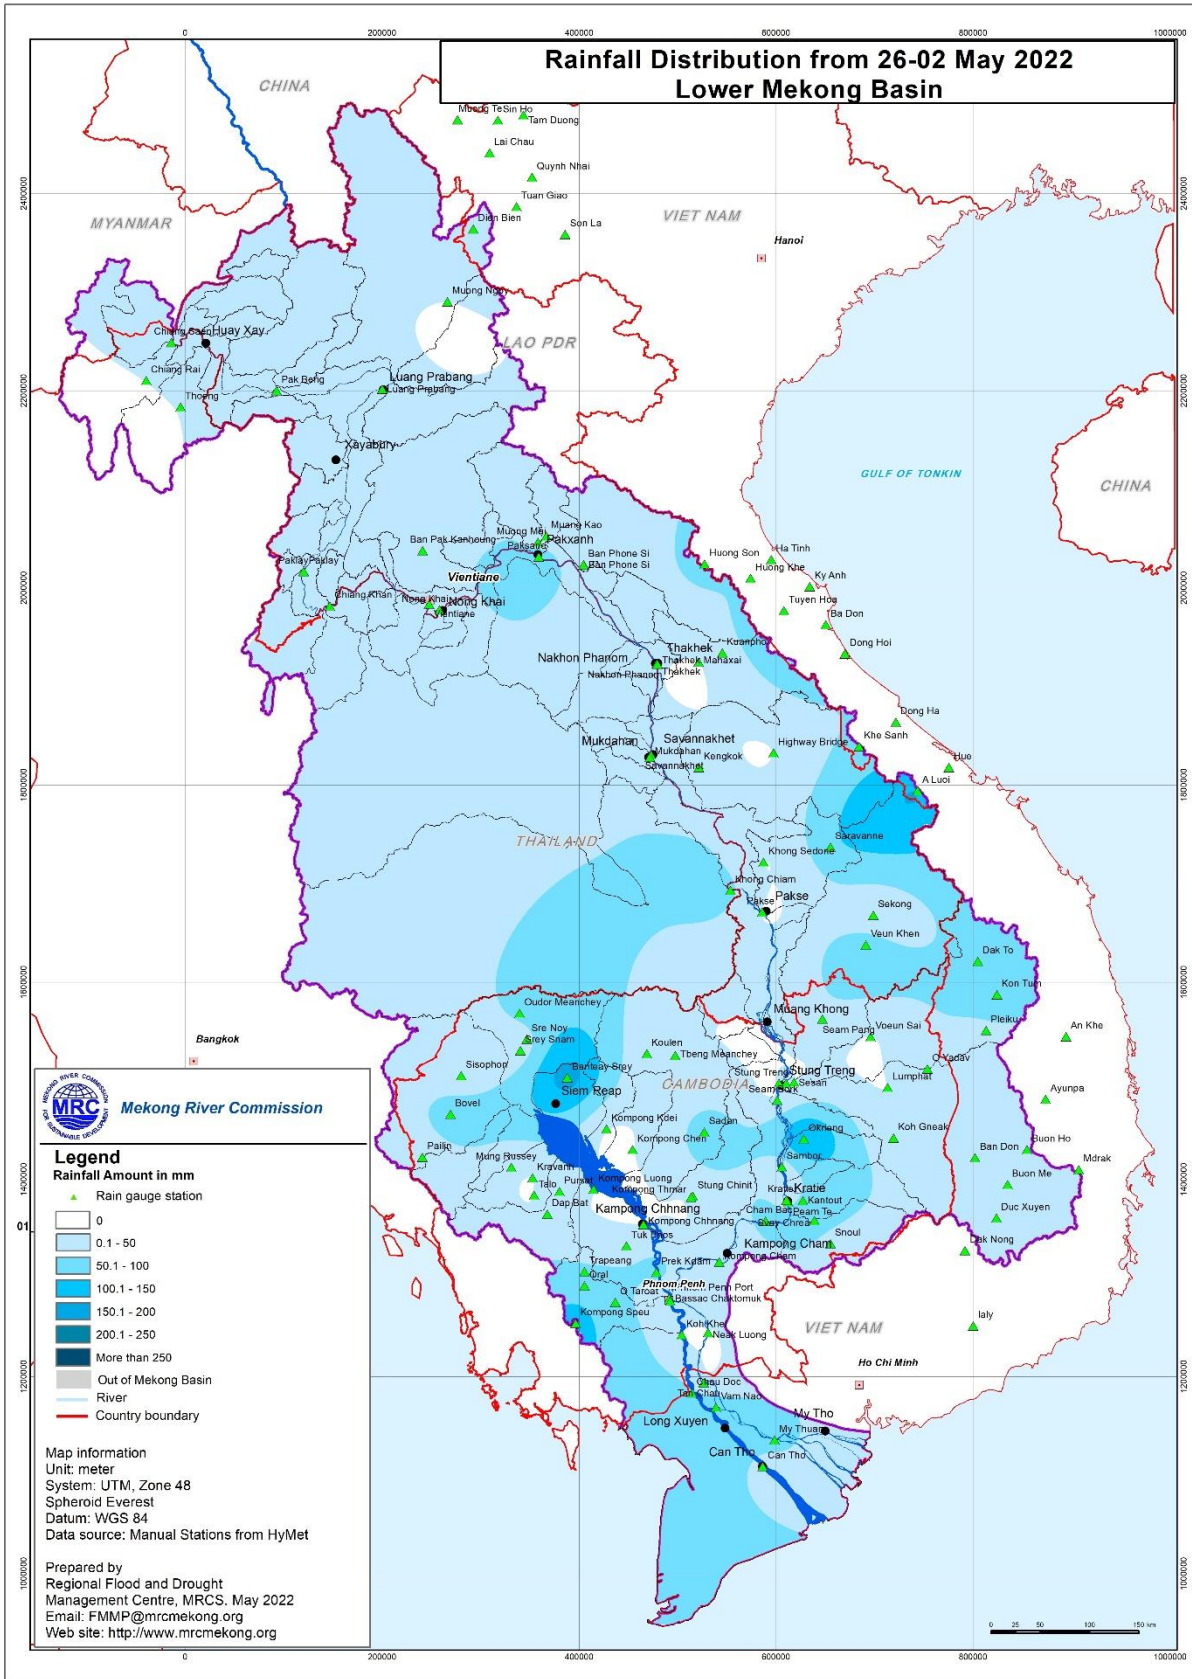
Rainfall Distribution from 26-02 May 2022
Lower Mekong Basin

0 200000 400000 600000 800000 1000000

CHINA
MYANMAR
VIET NAM
LAO PDR
GULF OF TONKIN
CHINA
THAILAND
CAMBODIA
VIET NAM

Muong Te Sin Ho
Tam Duong
Lai Chau
Quynh Nhai
Tuan Giao
Dien Bien
Son La
Hanoi
Muong Ngoi
Chiang Saen Huay Xay
Chiang Rai
Pak Beng
Luang Prabang
Luang Prabang
Thoeng
Xayabury
Ban Pak Kanhoung
Muong Mai
Muang Kao
Paksane
Pakxanh
Ban Phone Si
Ban Phone Si
Huong Son
Ha Tinh
Huong Khe
Ky Anh
Tuyen Hoa
Ba Don
Dong Hoi
Paklay Paklay
Vientiane
Chiang Khan
Nong Khai
Nong Khai
Vientiane
Kuanpho
Thakhek
Thakhek Mahaxai
Thakhek
Nakhon Phanom
Nakhon Phanom
Dong Ha
Khe Sanh
Savannakhet
Mukdahan
Mukdahan
Kengkok
Savannakhet
Highway Bridge
Hue
A Luoi
Saravanne
Khong Sedone
Khong Chiam
Pakse
Pakse
Sekong
Veun Khen
Dak To
Kon Tum
Muang Khong
Seam Pang
Voeun Sai
Pleiku
An Khe
Oudor Meanchey
Sre Noy
Srey Snam
Koulen
Tbeng Meanchey
Stung Treng
Stung Treng
Sesan
O Yadav
Lumphat
Ayunpa
Sisophon
Banteay Srey
Siem Reap
Seam Bok
Bovel
Kompong Kdei
Sadan
Koh Gneak
Kompong Chen
Oknong
Pailin
Mung Russey
Sambor
Ban Don
Buon Ho
Mdrak
Buon Me
Kravanh
Talo
Pursat
Kompong Luong
Kompong Thmar
Stung Chinit
Kratie Kratie
Kantout
Dap Bat
Kampong Chhnang
Kompong Chhnang
Cham Bai Peam Te
Svay Chrea
Duc Xuyen
Snoul
Tuk Phos
Kampong Cham
Kompong Cham
Dak Nong
Trapeang
Oral
Prek Kdam
Phnom Penh
Penh Port
O Taroat
Bassac Chaktomuk
Kompong Speu
Ialy
Koh Khel
Neak Luong
Ho Chi Minh
Chau Doc
Tan Chau
Vam Nao
Long Xuyen
My Tho
My Thuan
Can Tho
Can Tho
Bangkok

Mekong River Commission
MRC
MEKONG RIVER COMMISSION
FOR SUSTAINABLE DEVELOPMENT

Legend
Rainfall Amount in mm
Rain gauge station
0
0.1 - 50
50.1 - 100
100.1 - 150
150.1 - 200
200.1 - 250
More than 250
Out of Mekong Basin
River
Country boundary

Map information
Unit: meter
System: UTM, Zone 48
Spheroid Everest
Datum: WGS 84
Data source: Manual Stations from HyMet

Prepared by
Regional Flood and Drought Management Centre, MRCS. May 2022
Email: FMMP@mrcmekong.org
Web site: http://www.mrcmekong.org

0 25 50 100 150 km

2400000 2200000 2000000 1800000 1600000 1400000 1200000 1000000